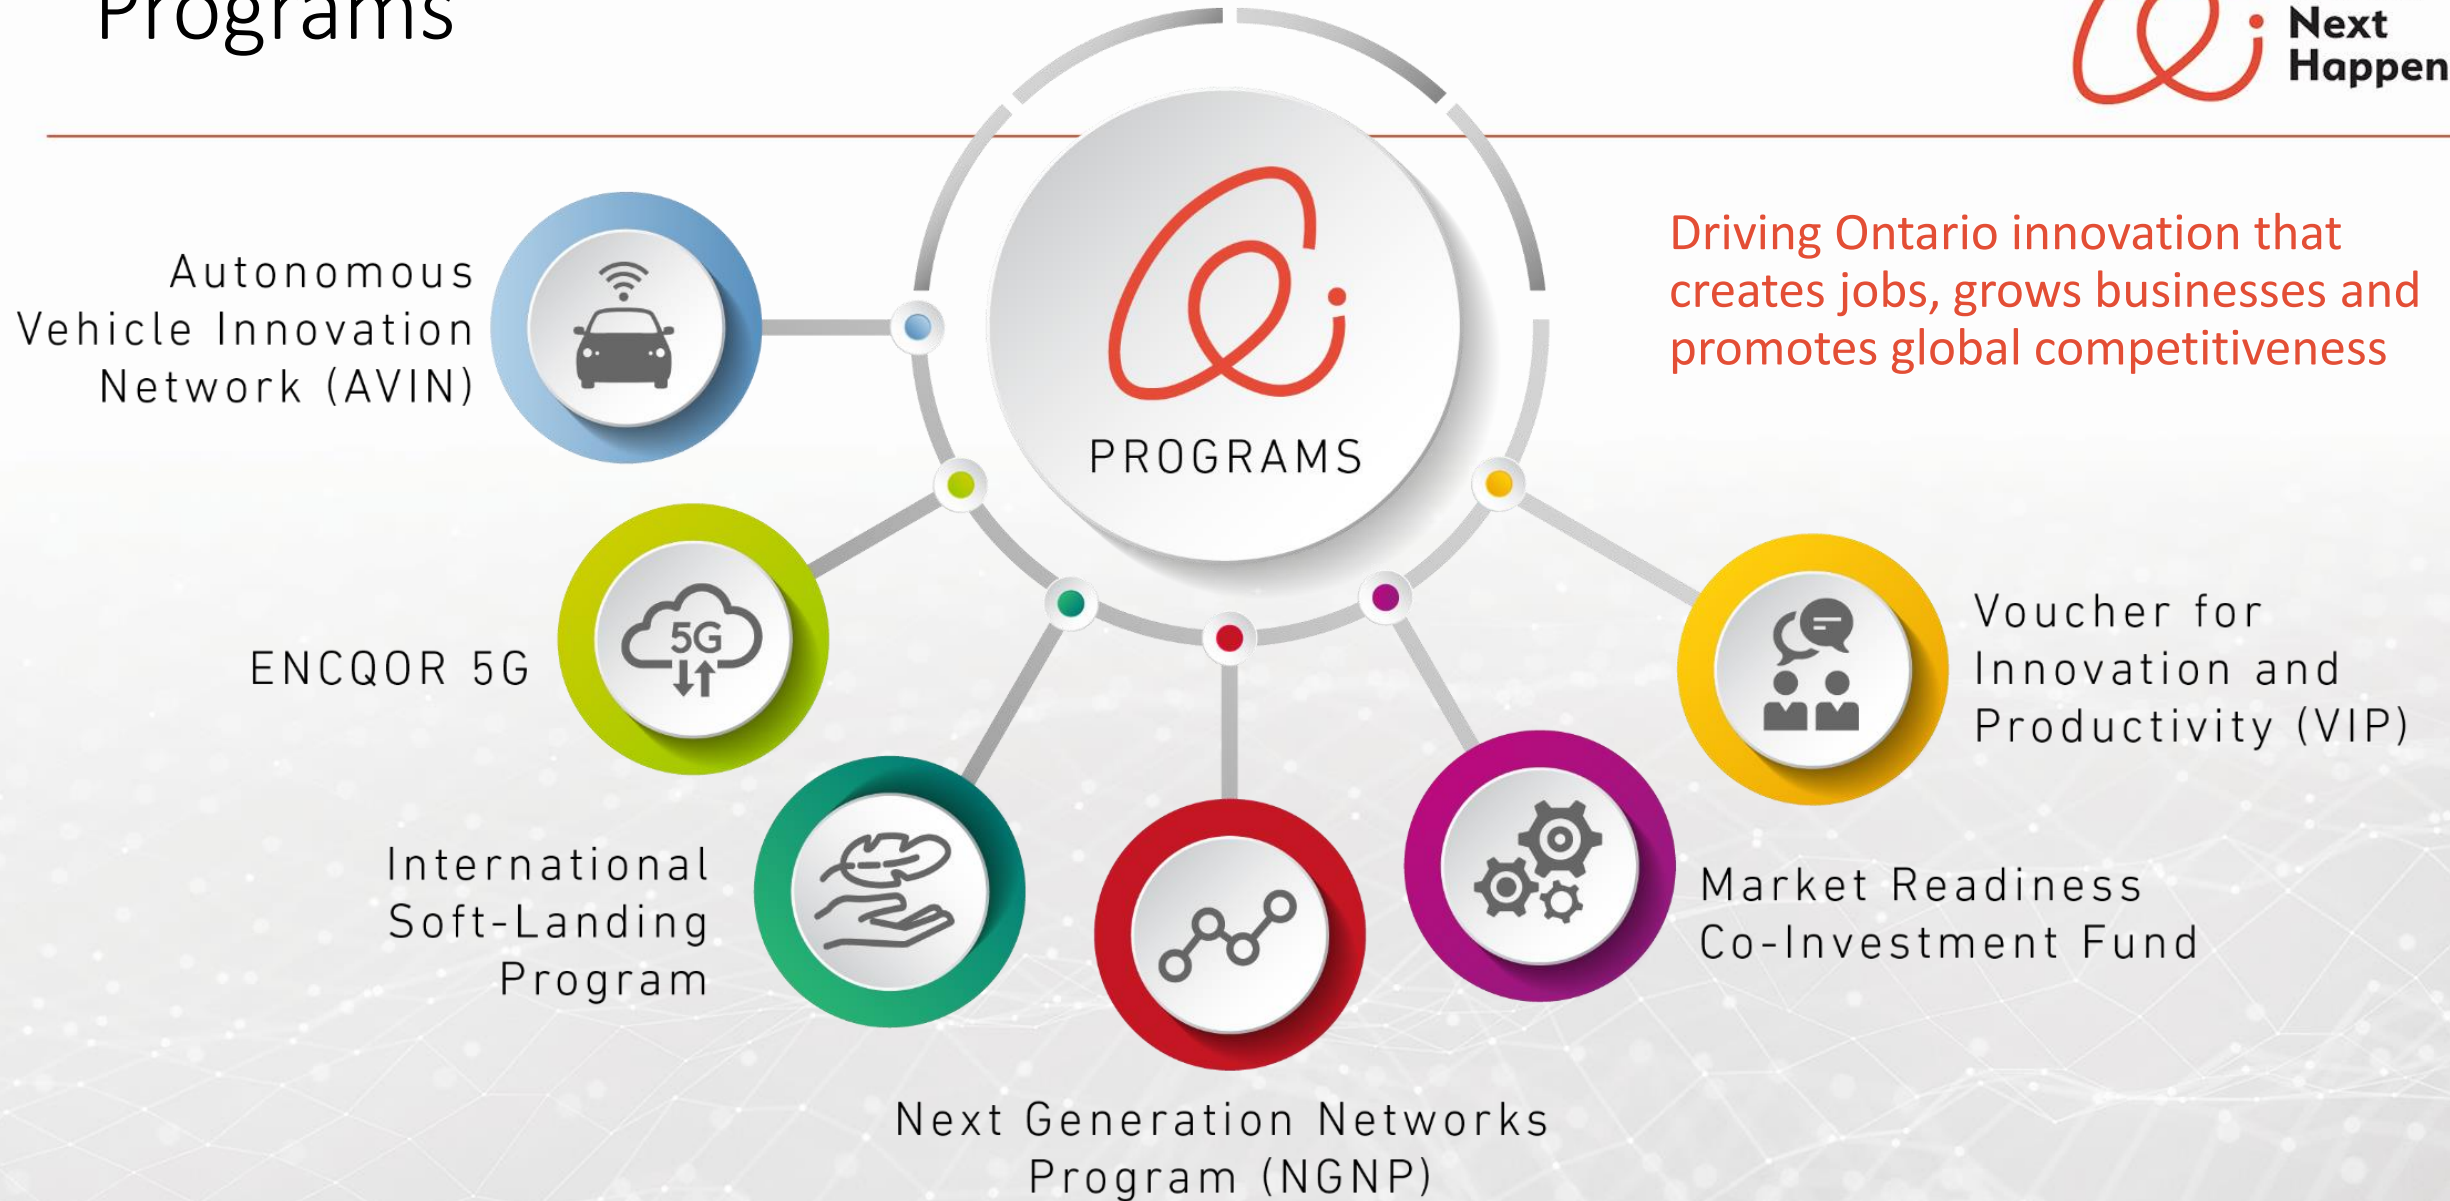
Programs

Next
Happen

Driving Ontario innovation that creates jobs, grows businesses and promotes global competitiveness

PROGRAMS

Autonomous Vehicle Innovation Network (AVIN)

ENCQOR 5G

5G

International Soft-Landing Program

Next Generation Networks Program (NGNP)

Market Readiness Co-Investment Fund

Voucher for Innovation and Productivity (VIP)